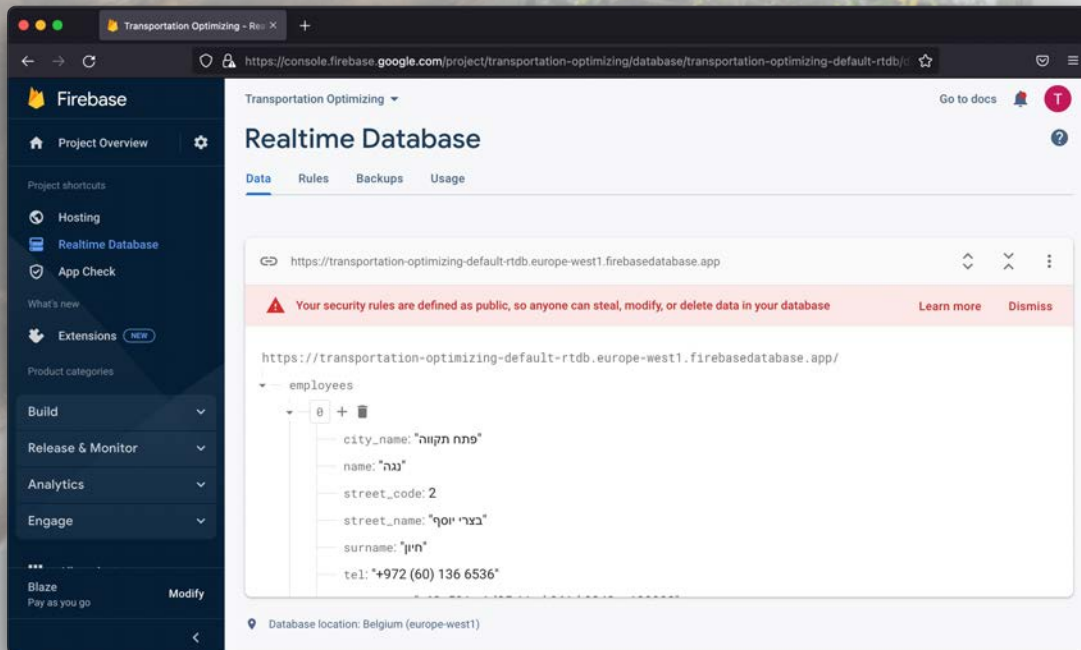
Transportation Optimizing - Rea ×

https://console.firebase.google.com/project/transportation-optimizing/database/transportation-optimizing-default-rtdb/d

Firebase

Project Overview

Project shortcuts

Hosting

Realtime Database

App Check

What's new

Extensions NEW

Product categories

Build

Release & Monitor

Analytics

Engage

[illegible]

Blaze
Pay as you go

Modify

Transportation Optimizing

Go to docs

T

Realtime Database

Data Rules Backups Usage

https://transportation-optimizing-default-rtdb.europe-west1.firebasedatabase.app

Your security rules are defined as public, so anyone can steal, modify, or delete data in your database

Learn more

Dismiss

https://transportation-optimizing-default-rtdb.europe-west1.firebasedatabase.app/

employees

0

city_name: "פתח תקווה"

name: "נגה"

street_code: 2

street_name: "בצרי יוסף"

surname: "חיון"

tel: "+972 (60) 136 6536"

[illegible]

Database location: Belgium (europe-west1)